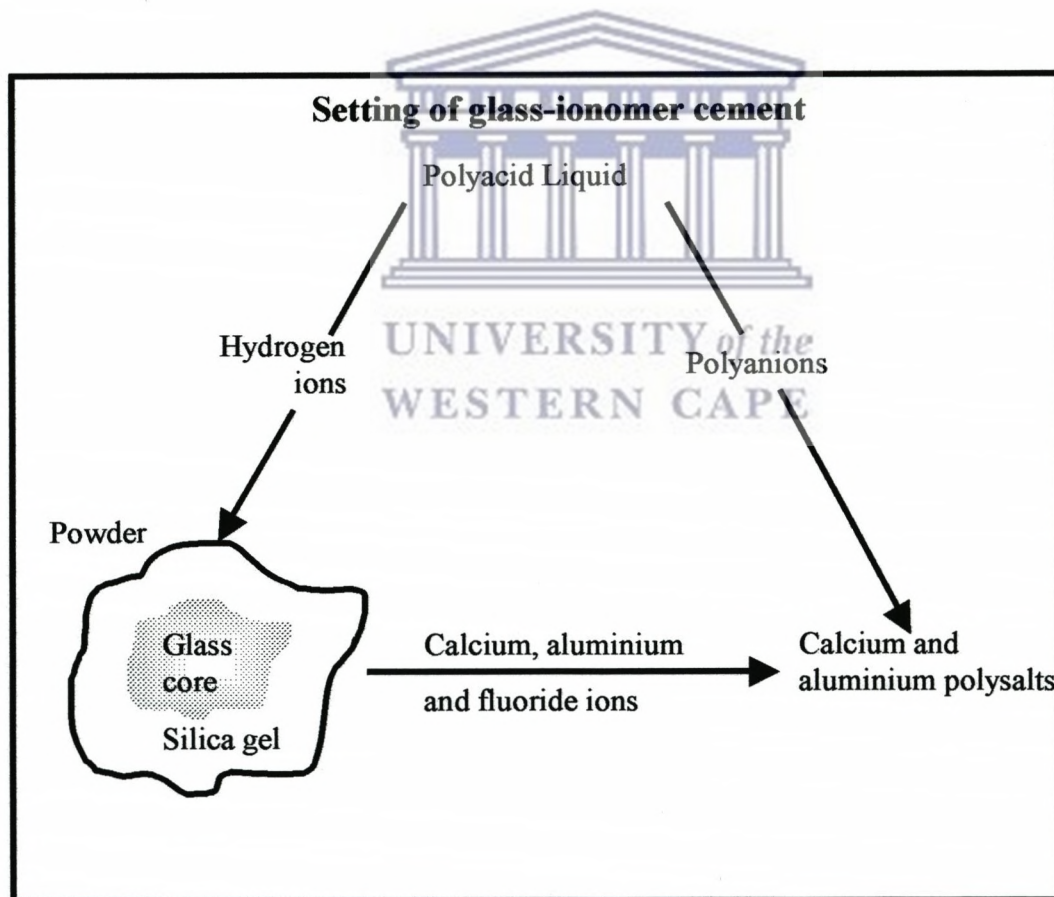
Setting of glass-ionomer cement

Polyacid Liquid

Hydrogen ions

UNIVERSITY of the WESTERN CAPE

Polyanions

Powder

Glass core

Silica gel

Calcium, aluminium and fluoride ions

Calcium and aluminium polysalts